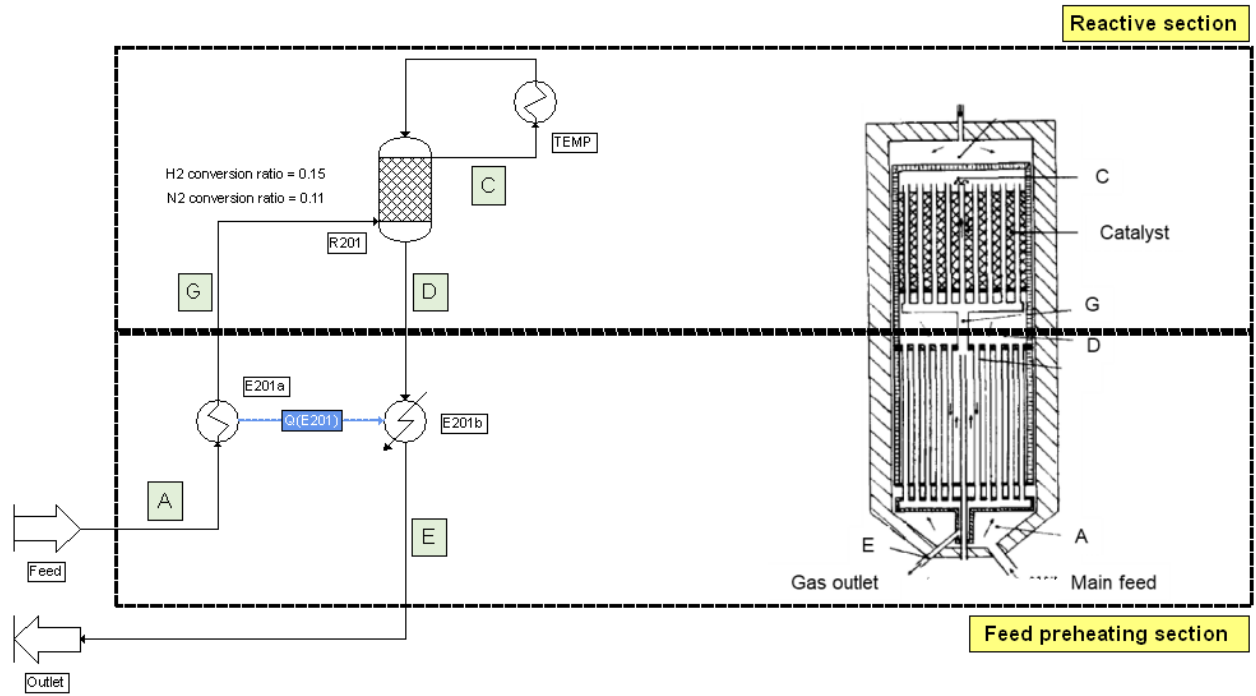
Reactive section

TEMP

H2 conversion ratio = 0.15

N2 conversion ratio = 0.11

C

R201

G

D

E201a

Q(E201)

E201b

A

E

Feed

Outlet

C

Catalyst

G

D

E

A

Gas outlet

Main feed

Feed preheating section